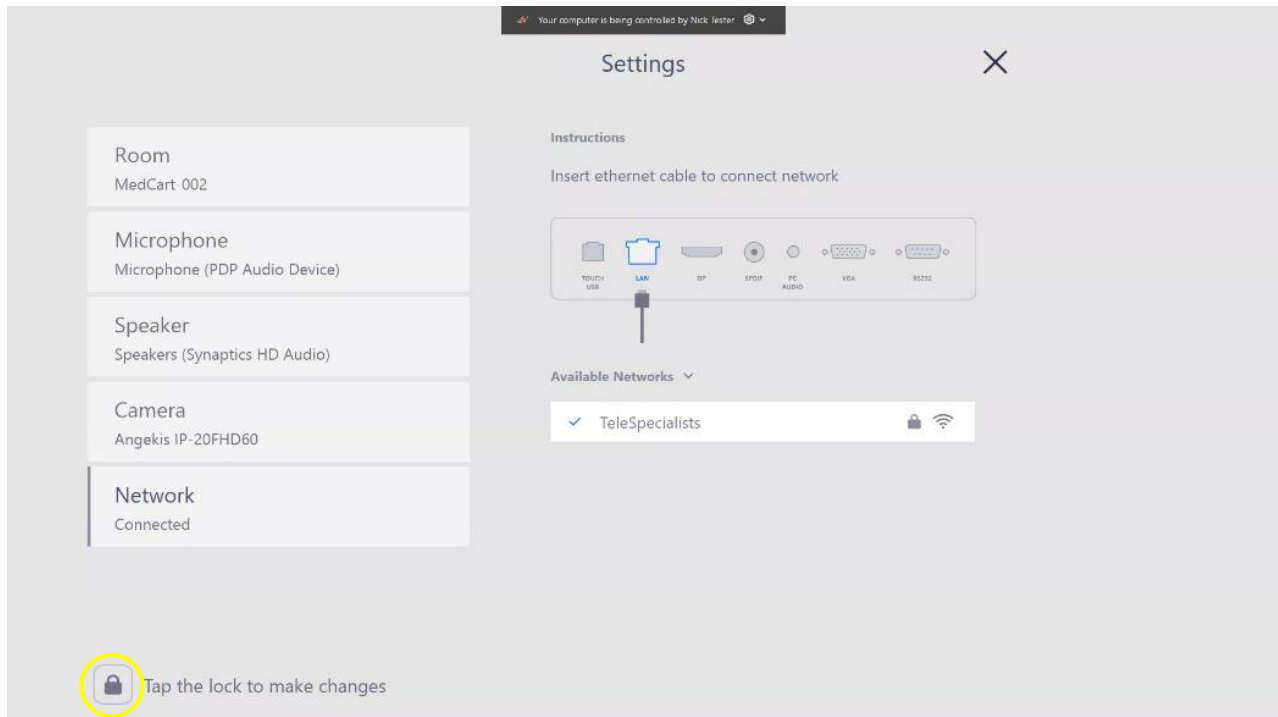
Your computer is being controlled by Nick Iester

Settings

Room
MedCart 002

Microphone
Microphone (PDP Audio Device)

Speaker
Speakers (Synaptics HD Audio)

Camera
Angekis IP-20FHD60

Network
Connected

Instructions

Insert ethernet cable to connect network

TOUCH USB LAN DP SPDIF PC AUDIO VGA RS232

Available Networks

TeleSpecialists

Tap the lock to make changes